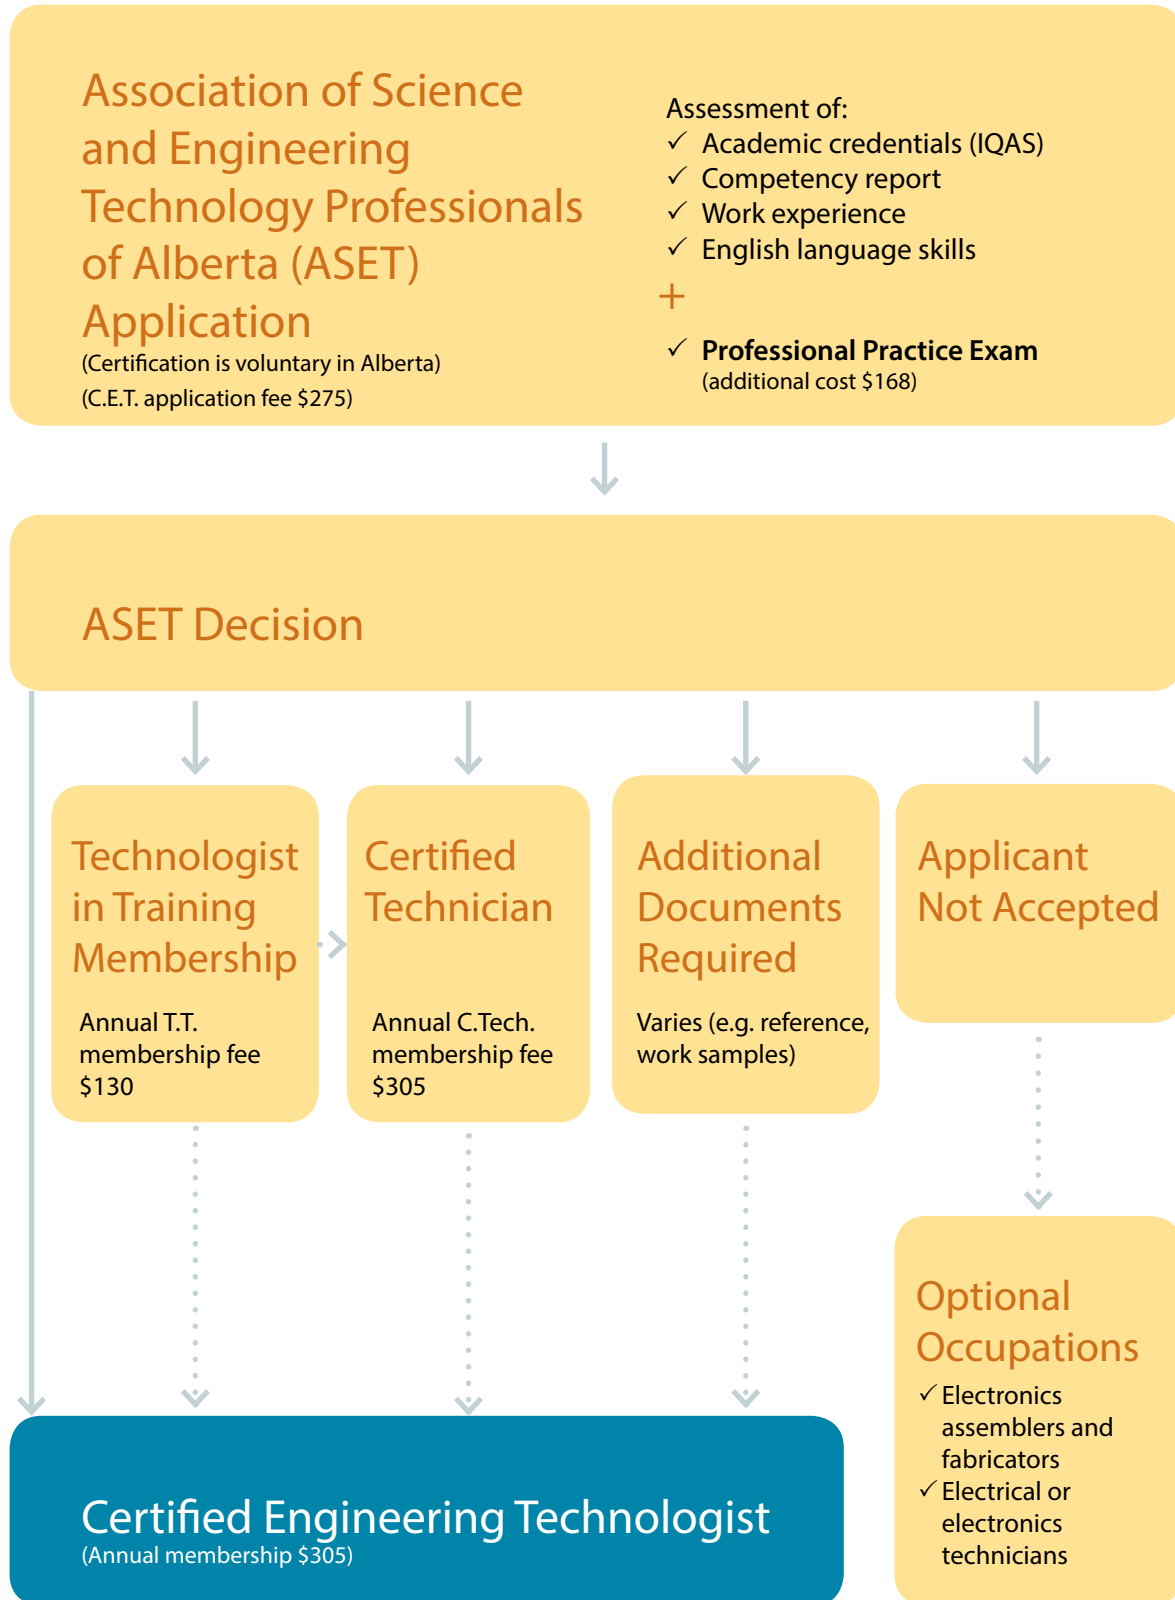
Association of Science and Engineering Technology Professionals of Alberta (ASET) Application
(Certification is voluntary in Alberta)
(C.E.T. application fee $275)

Assessment of:
✓ Academic credentials (IQAS)
✓ Competency report
✓ Work experience
✓ English language skills
+
✓ Professional Practice Exam
(additional cost $168)

ASET Decision

Technologist in Training Membership
Annual T.T. membership fee $130

Certified Technician
Annual C.Tech. membership fee $305

Additional Documents Required
Varies (e.g. reference, work samples)

Applicant Not Accepted

Optional Occupations
✓ Electronics assemblers and fabricators
✓ Electrical or electronics technicians

Certified Engineering Technologist
(Annual membership $305)